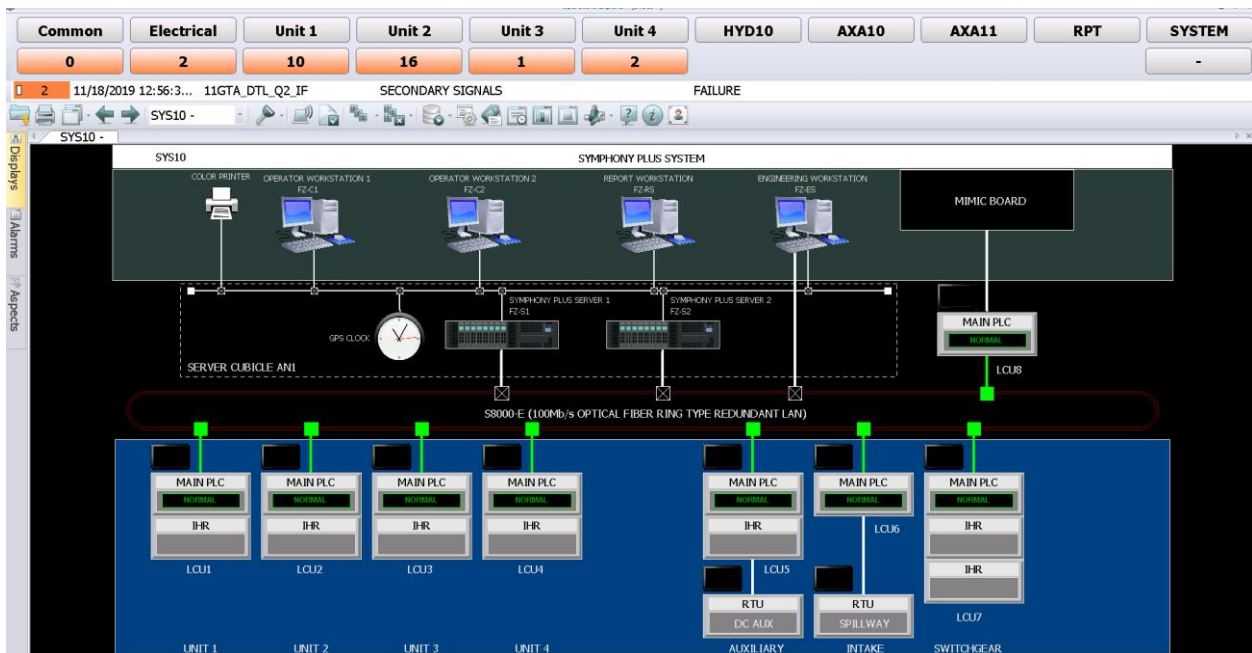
| Common | Electrical | Unit 1 | Unit 2 | Unit 3 | Unit 4 | HYD10 | AXA10 | AXA11 | RPT | SYSTEM |
|---|---|---|---|---|---|---|---|---|---|---|
| 0 | 2 | 10 | 16 | 1 | 2 | | | | | - |

2 11/18/2019 12:56:3... 11GTA_DTL_Q2_IF SECONDARY SIGNALS FAILURE

SYS10 -

SYS10 -

Displays
Alarms
Aspects

SYS10

SYMPHONY PLUS SYSTEM

COLOR PRINTER

OPERATOR WORKSTATION 1
FZ-C1

OPERATOR WORKSTATION 2
FZ-C2

REPORT WORKSTATION
FZ-RS

ENGINEERING WORKSTATION
FZ-ES

MIMIC BOARD

GPS CLOCK

SYMPHONY PLUS SERVER 1
FZ-S1

SYMPHONY PLUS SERVER 2
FZ-S2

MAIN PLC
NORMAL
LCU8

SERVER CUBICLE AN1

S8000-E (100Mb/s OPTICAL FIBER RING TYPE REDUNDANT LAN)

MAIN PLC
NORMAL
IHR
LCU1

MAIN PLC
NORMAL
IHR
LCU2

MAIN PLC
NORMAL
IHR
LCU3

MAIN PLC
NORMAL
IHR
LCU4

MAIN PLC
NORMAL
IHR
LCU5
RTU
DC AUX

MAIN PLC
NORMAL
LCU6
RTU
SPILLWAY

MAIN PLC
NORMAL
IHR
IHR
LCU7

UNIT 1
UNIT 2
UNIT 3
UNIT 4
AUXILIARY
INTAKE
SWITCHGEAR